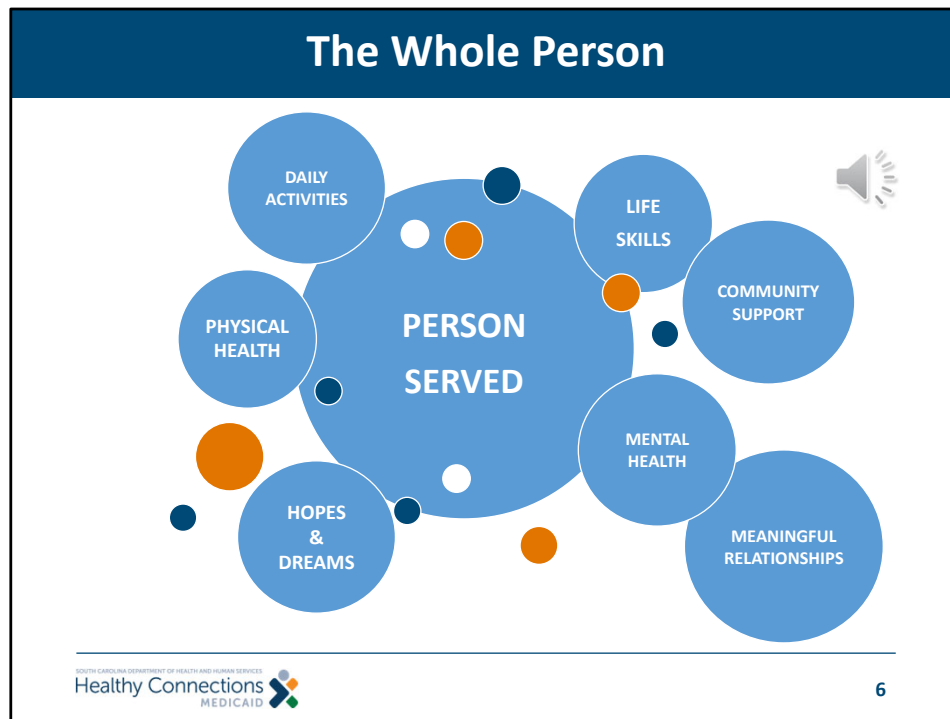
The Whole Person

DAILY ACTIVITIES

LIFE SKILLS

COMMUNITY SUPPORT

PHYSICAL HEALTH

PERSON SERVED

MENTAL HEALTH

HOPES & DREAMS

MEANINGFUL RELATIONSHIPS

SOUTH CAROLINA DEPARTMENT OF HEALTH AND HUMAN SERVICES
Healthy Connections
MEDICAID

6